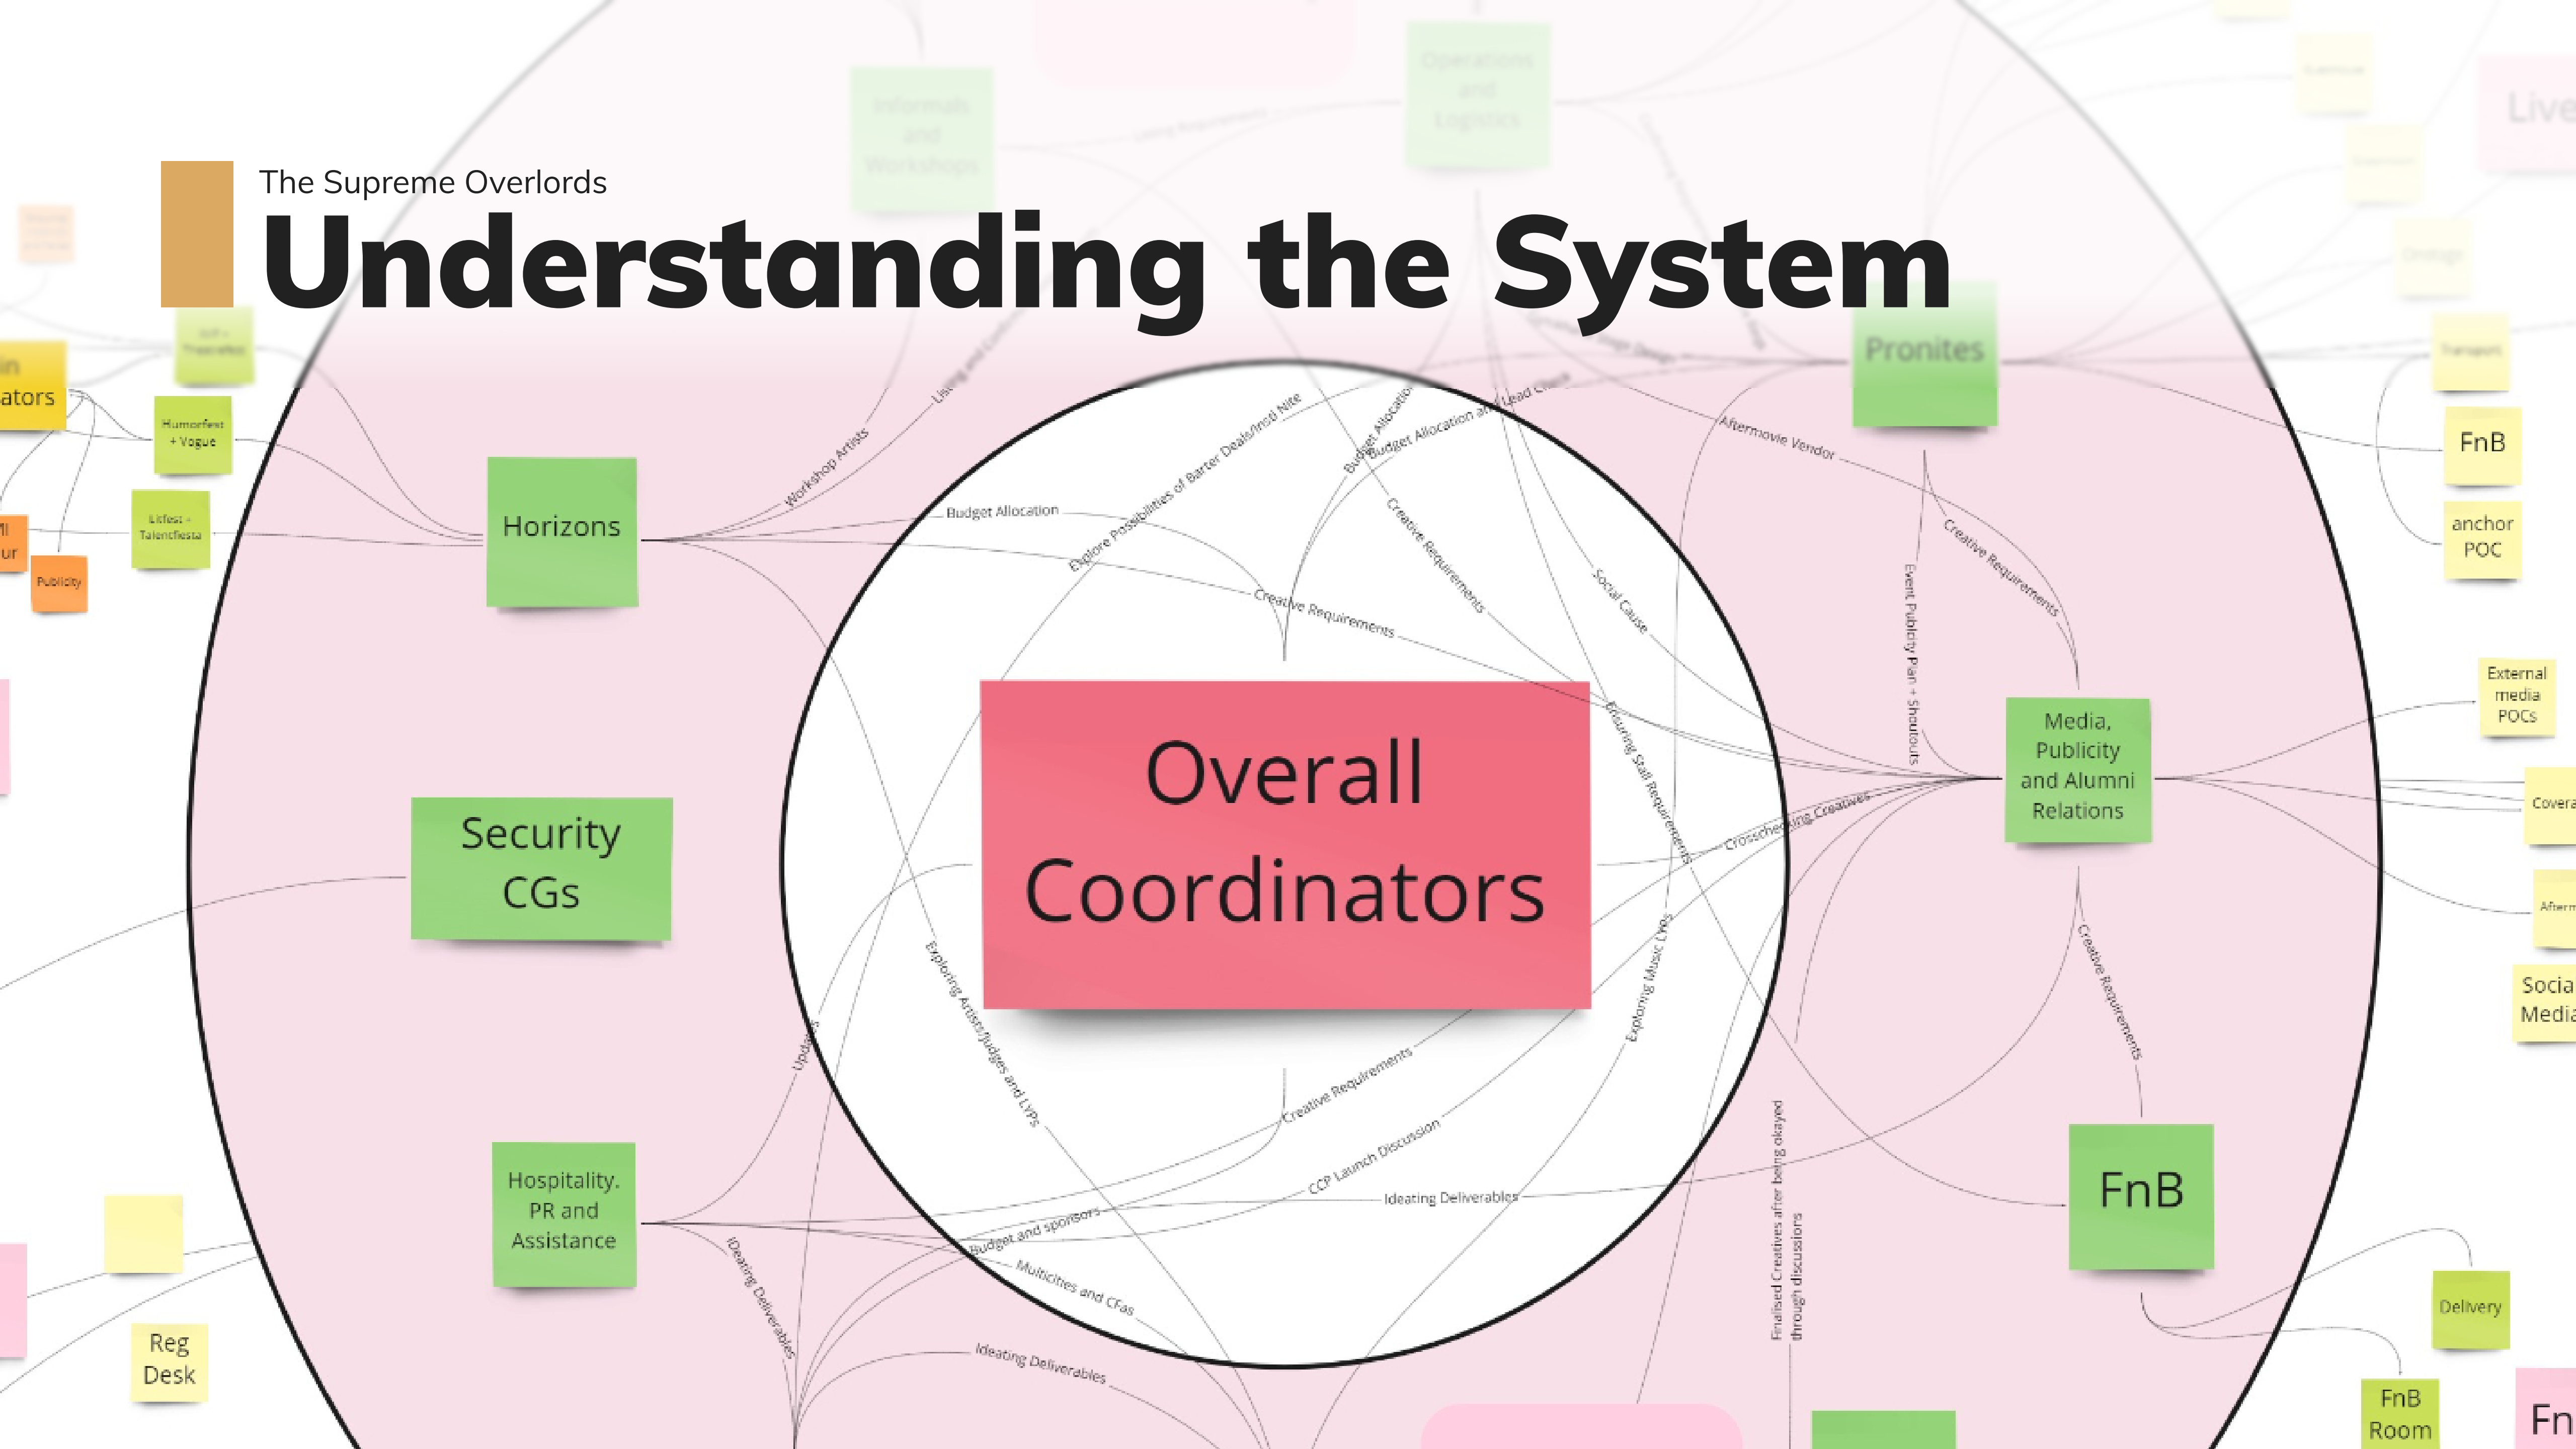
The Supreme Overlords
Understanding the System

Overall Coordinators

Horizons

Security CGs

Hospitality, PR and Assistance

Pronites

Media, Publicity and Alumni Relations

FnB

Humorfest + Vogue

Litfest - Talentfiesta

Publicity

ators

Reg Desk

FnB

anchor POC

External media POCs

Covera

Socia Media

Delivery

FnB Room

Fn

Budget Allocation

Explore Possibilities of Barter Deals/Insti Nite

Budget Allocation

Budget Allocation and Lead

Workshop Artists

Creative Requirements

Creative Requirements

Social Cause

Aftermovie Vendor

Creative Requirements

Event Publicity Plan + Shoutouts

Ensuring Stall Requirements

Crosschecking Creatives

Exploring Music LVPs

Exploring Artists/Judges and LVPs

Creative Requirements

CCP Launch Discussion

Ideating Deliverables

Budget and sponsors

Multicities and CFas

Ideating Deliverables

Ideating Deliverables

Creative Requirements

Finalised Creatives after being okayed through discussions

Updates